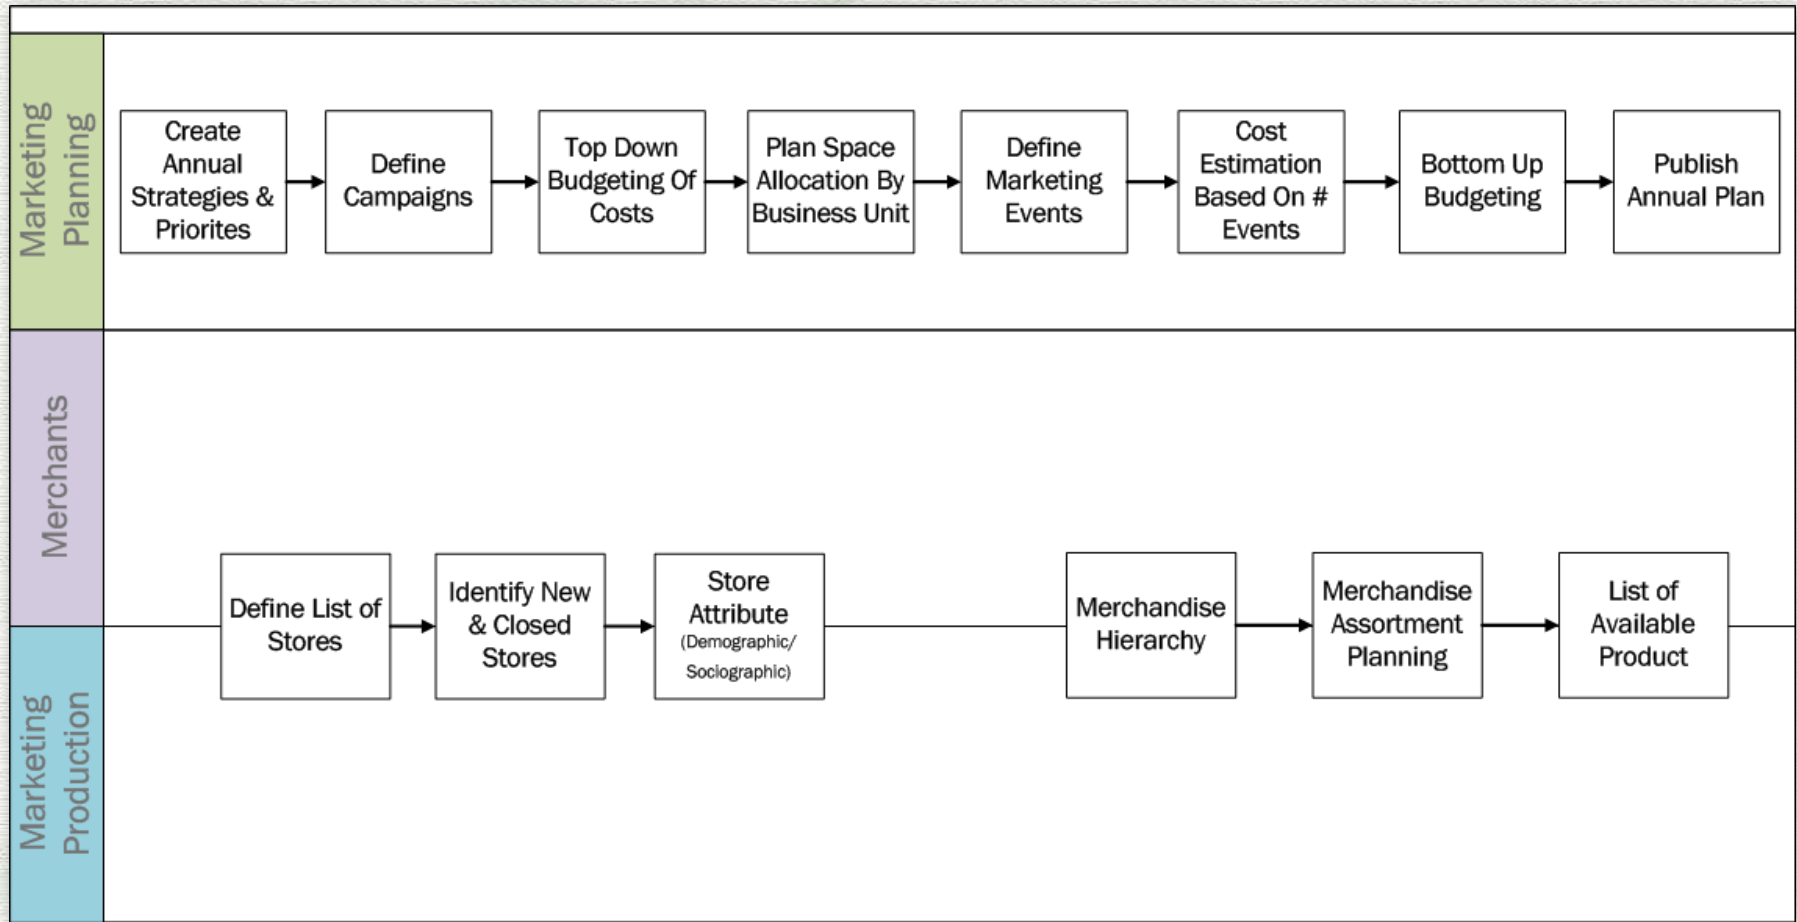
Marketing Planning

Create Annual Strategies & Priorites

Define Campaigns

Top Down Budgeting Of Costs

Plan Space Allocation By Business Unit

Define Marketing Events

Cost Estimation Based On # Events

Bottom Up Budgeting

Publish Annual Plan

Merchants

Marketing Production

Define List of Stores

Identify New & Closed Stores

Store Attribute (Demographic/ Sociographic)

Merchandise Hierarchy

Merchandise Assortment Planning

List of Available Product